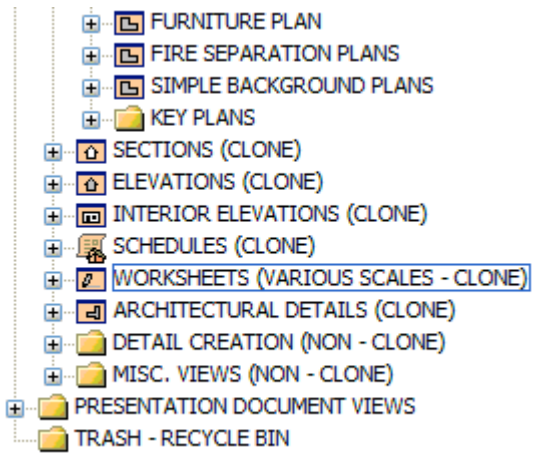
FURNITURE PLAN
FIRE SEPARATION PLANS
SIMPLE BACKGROUND PLANS
KEY PLANS
SECTIONS (CLONE)
ELEVATIONS (CLONE)
INTERIOR ELEVATIONS (CLONE)
SCHEDULES (CLONE)
WORKSHEETS (VARIOUS SCALES - CLONE)
ARCHITECTURAL DETAILS (CLONE)
DETAIL CREATION (NON - CLONE)
MISC. VIEWS (NON - CLONE)
PRESENTATION DOCUMENT VIEWS
TRASH - RECYCLE BIN